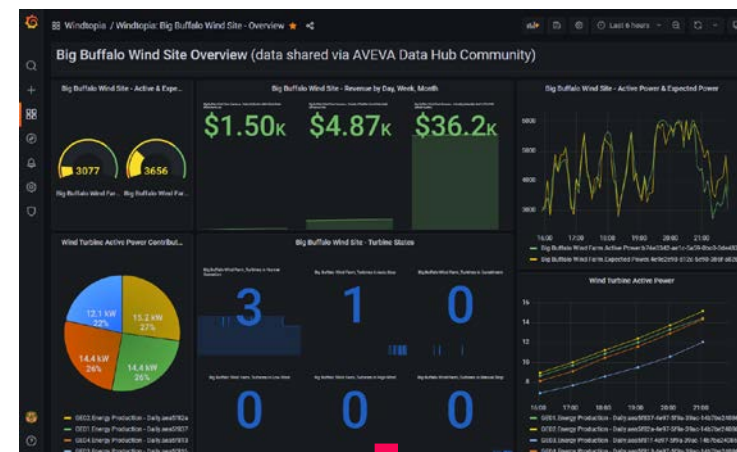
Windtopia / Windtopia: Big Buffalo Wind Site - Overview

Last 6 hours

Big Buffalo Wind Site Overview (data shared via AVEVA Data Hub Community)

Big Buffalo Wind Site - Active & Expe...

3077

3656

Big Buffalo Wind Far... Big Buffalo Wind Far...

Big Buffalo Wind Site - Revenue by Day, Week, Month

$1.50K

$4.87K

$36.2K

Big Buffalo Wind Site - Active Power & Expected Power

6000

5000

4000

3000

16:00 17:00 18:00 19:00 20:00 21:00

Big Buffalo Wind Farm Active Power b74e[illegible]

Big Buffalo Wind Farm Expected Power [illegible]

Wind Turbine Active Power Contribut...

12.1 kW 22%

15.2 kW 27%

14.4 kW 26%

14.4 kW 26%

GE02.Energy Production - Daily.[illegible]

GE01.Energy Production - Daily.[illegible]

GE04.Energy Production - Daily.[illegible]

Big Buffalo Wind Site - Turbine States

3

1

0

0

0

0

Wind Turbine Active Power

16

14

12

10

8

16:00 17:00 18:00 19:00 20:00 21:00

GE01.Energy Production - Daily.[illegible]

GE02.Energy Production - Daily.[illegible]

GE03.Energy Production - Daily.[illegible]